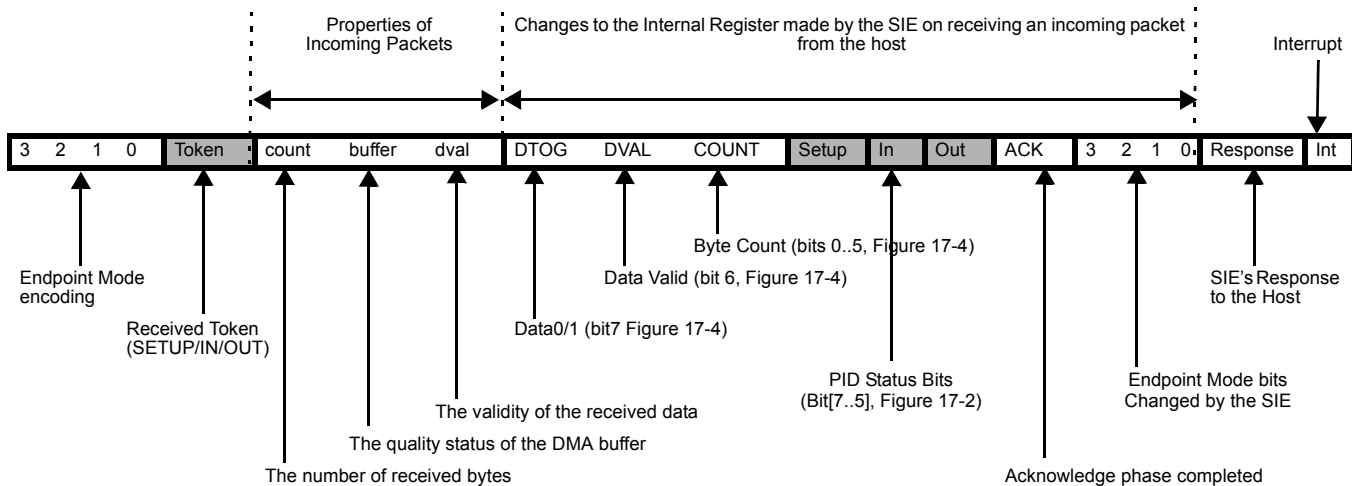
Properties of Incoming Packets

Changes to the Internal Register made by the SIE on receiving an incoming packet from the host

Interrupt

| 3 2 1 0 | Token | count | buffer | dval | DTOG | DVAL | COUNT | Setup | In | Out | ACK | 3 2 1 0 | Response | Int |
|---|---|---|---|---|---|---|---|---|---|---|---|---|---|---|

Byte Count (bits 0..5, Figure 17-4)

Data Valid (bit 6, Figure 17-4)

Endpoint Mode encoding

SIE's Response to the Host

Received Token (SETUP/IN/OUT)

Data0/1 (bit7 Figure 17-4)

PID Status Bits (Bit[7..5], Figure 17-2)

Endpoint Mode bits Changed by the SIE

The validity of the received data

The quality status of the DMA buffer

The number of received bytes

Acknowledge phase completed